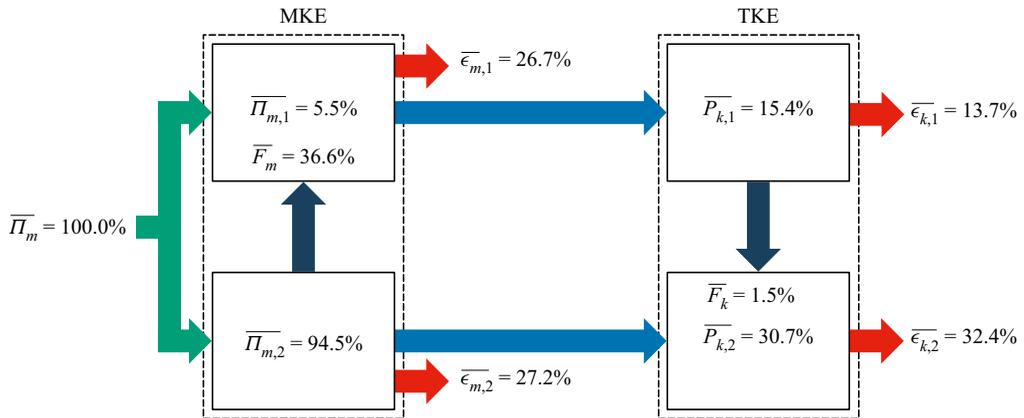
MKE

TKE

$\overline{\epsilon_{m,1}} = 26.7\%$

$\overline{\Pi_{m,1}} = 5.5\%$

$\overline{F_m} = 36.6\%$

$\overline{P_{k,1}} = 15.4\%$

$\overline{\epsilon_{k,1}} = 13.7\%$

$\overline{\Pi_m} = 100.0\%$

$\overline{F_k} = 1.5\%$

$\overline{\Pi_{m,2}} = 94.5\%$

$\overline{P_{k,2}} = 30.7\%$

$\overline{\epsilon_{k,2}} = 32.4\%$

$\overline{\epsilon_{m,2}} = 27.2\%$